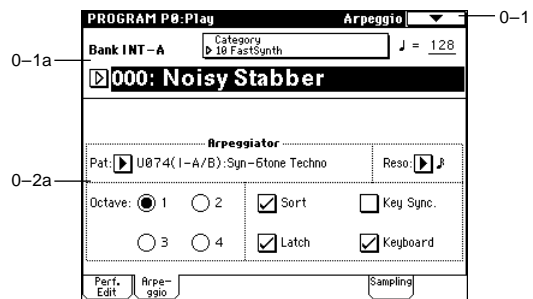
PROGRAM P0:Play
Arpeggio
0–1
0–1a
Bank INT–A
Category
10 FastSynth
♩ = 128
000: Noisy Stabber
Arpeggiator
Pat: U074(I–A/B):Syn–6tone Techno
Reso: ♪
0–2a
Octave: 1
2
3
4
Sort
Latch
Key Sync.
Keyboard
Perf. Edit
Arpeggio
Sampling